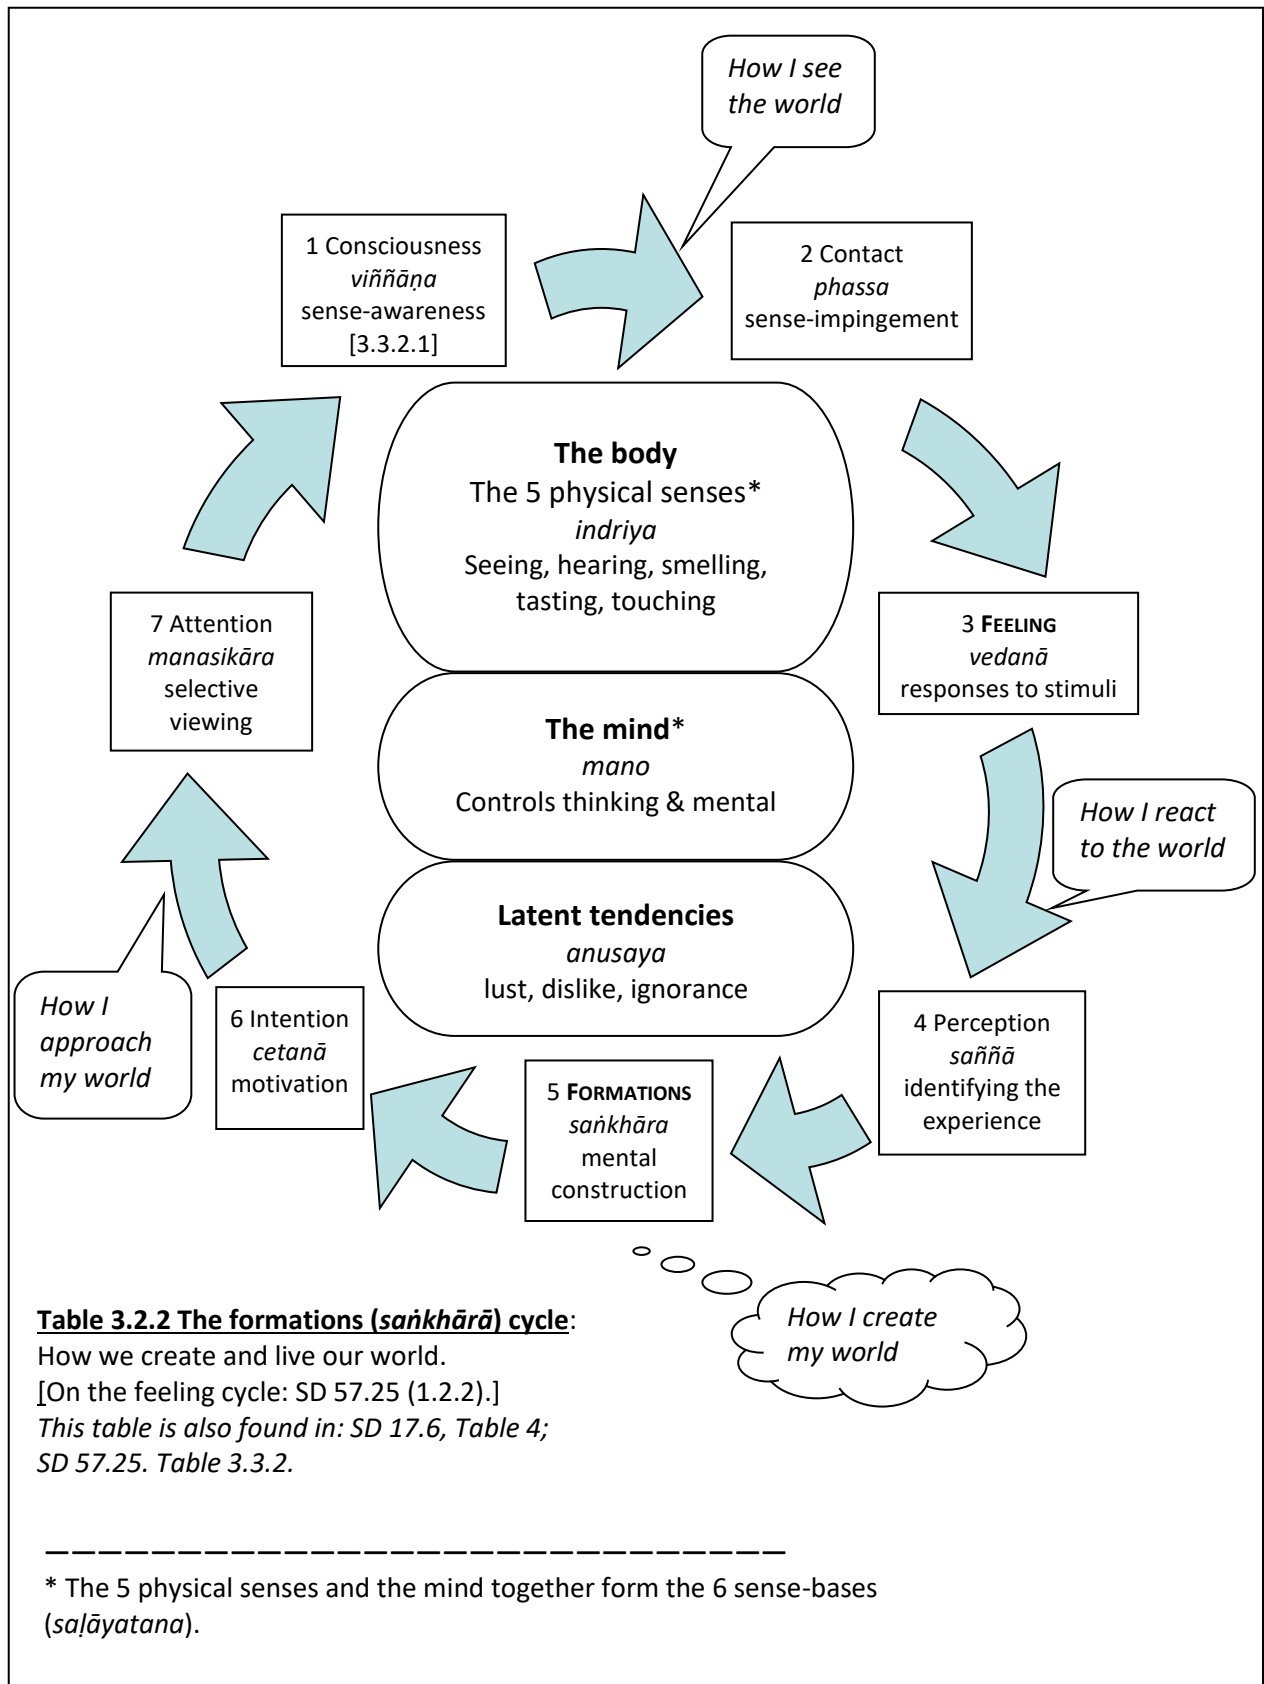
How I see the world

1 Consciousness
*viññāṇa*
sense-awareness
[3.3.2.1]

2 Contact
*phassa*
sense-impingement

**The body**
The 5 physical senses*
*indriya*
Seeing, hearing, smelling, tasting, touching

3 FEELING
*vedanā*
responses to stimuli

How I react to the world

**The mind***
*mano*
Controls thinking & mental

7 Attention
*manasikāra*
selective viewing

**Latent tendencies**
*anusaya*
lust, dislike, ignorance

4 Perception
*saññā*
identifying the experience

5 FORMATIONS
*saṅkhāra*
mental construction

6 Intention
*cetanā*
motivation

How I approach my world

How I create my world

**Table 3.2.2 The formations (*saṅkhārā*) cycle**:
How we create and live our world.
[On the feeling cycle: SD 57.25 (1.2.2).]
*This table is also found in: SD 17.6, Table 4; SD 57.25. Table 3.3.2.*

* The 5 physical senses and the mind together form the 6 sense-bases (*saḷāyatana*).